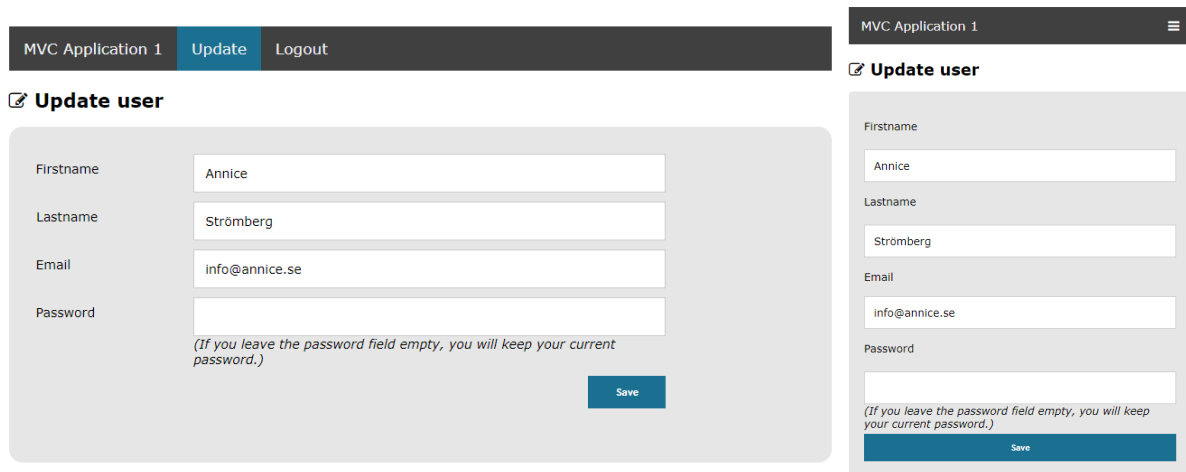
MVC Application 1 Update Logout

Update user

Firstname
Annice

Lastname
Strömberg

Email
info@annice.se

Password

(If you leave the password field empty, you will keep your current password.)

Save

MVC Application 1

Update user

Firstname
Annice

Lastname
Strömberg

Email
info@annice.se

Password

(If you leave the password field empty, you will keep your current password.)

Save